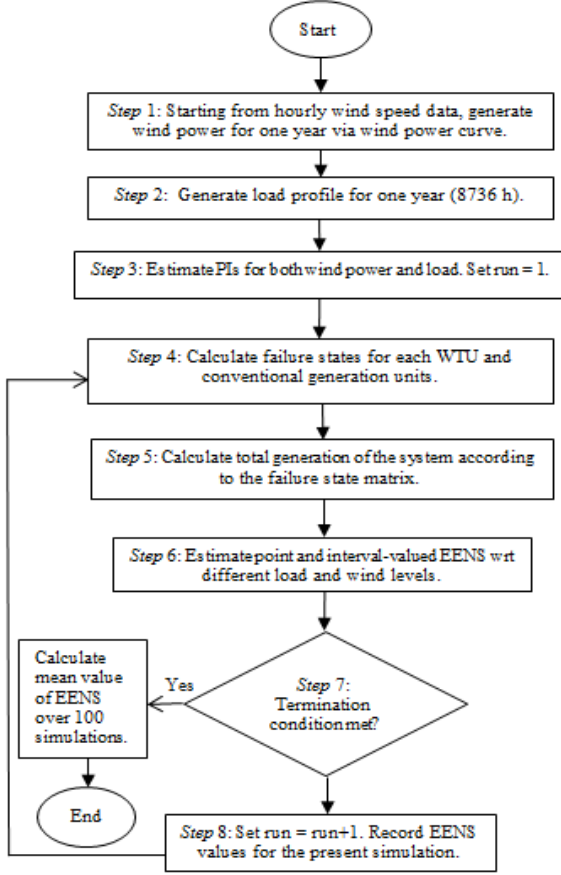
Start

Step 1: Starting from hourly wind speed data, generate wind power for one year via wind power curve.

Step 2: Generate load profile for one year (8736 h).

Step 3: Estimate PIs for both wind power and load. Set run = 1.

Step 4: Calculate failure states for each WTU and conventional generation units.

Step 5: Calculate total generation of the system according to the failure state matrix.

Step 6: Estimate point and interval-valued EENS wrt different load and wind levels.

Step 7: Termination condition met?

Yes

Calculate mean value of EENS over 100 simulations.

End

Step 8: Set run = run+1. Record EENS values for the present simulation.